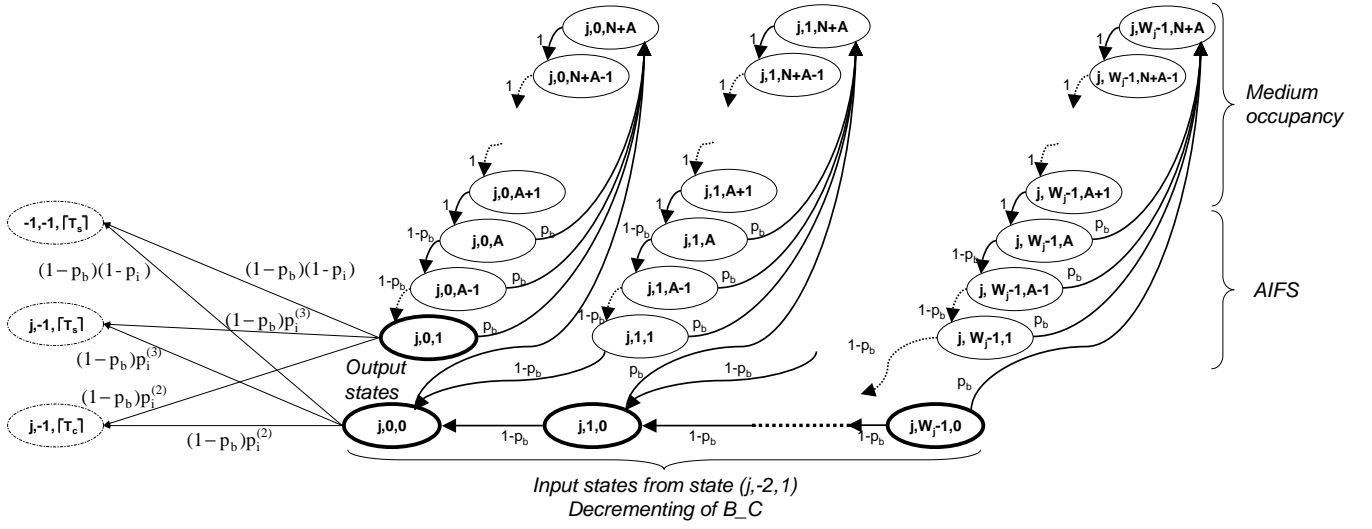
j,0,N+A
1
j,0,N+A-1
1
j,1,N+A
1
j,1,N+A-1
1
j,$W_j$-1,N+A
1
j, $W_j$-1,N+A-1
1
Medium occupancy

1
j,0,A+1
1
1-$p_b$
j,0,A
$p_b$
1-$p_b$
j,0,A-1
$p_b$
1
j,1,A+1
1
1-$p_b$
j,1,A
$p_b$
1-$p_b$
j,1,A-1
$p_b$
1
j, $W_j$-1,A+1
1
1-$p_b$
j, $W_j$-1,A
$p_b$
1-$p_b$
j, $W_j$-1,A-1
$p_b$
1-$p_b$
j, $W_j$-1,1
$p_b$
AIFS

-1,-1,$\lceil T_s \rceil$
$(1-p_b)(1-p_i)$
$(1-p_b)(1-p_i)$
j,-1,$\lceil T_s \rceil$
$(1-p_b)p_i^{(3)}$
$(1-p_b)p_i^{(3)}$
$(1-p_b)p_i^{(2)}$
j,-1,$\lceil T_c \rceil$
$(1-p_b)p_i^{(2)}$

j,0,1
$p_b$
1-$p_b$
j,1,1
$p_b$
1-$p_b$
$p_b$
1-$p_b$
1-$p_b$
$p_b$
Output states
j,0,0
1-$p_b$
j,1,0
1-$p_b$
1-$p_b$
j,$W_j$-1,0

Input states from state (j,-2,1)
Decrementing of B_C